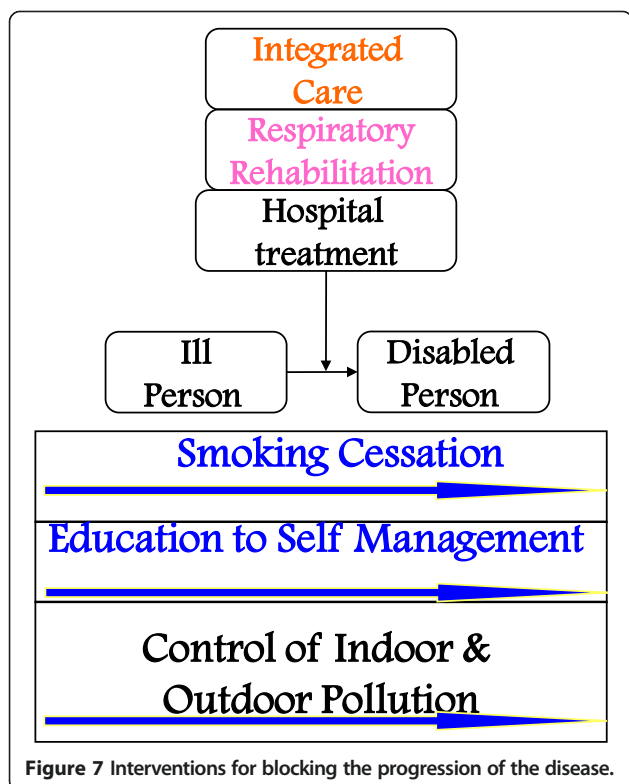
Integrated Care

Respiratory Rehabilitation

Hospital treatment

Ill Person

Disabled Person

Smoking Cessation

Education to Self Management

Control of Indoor & Outdoor Pollution

**Figure 7** Interventions for blocking the progression of the disease.